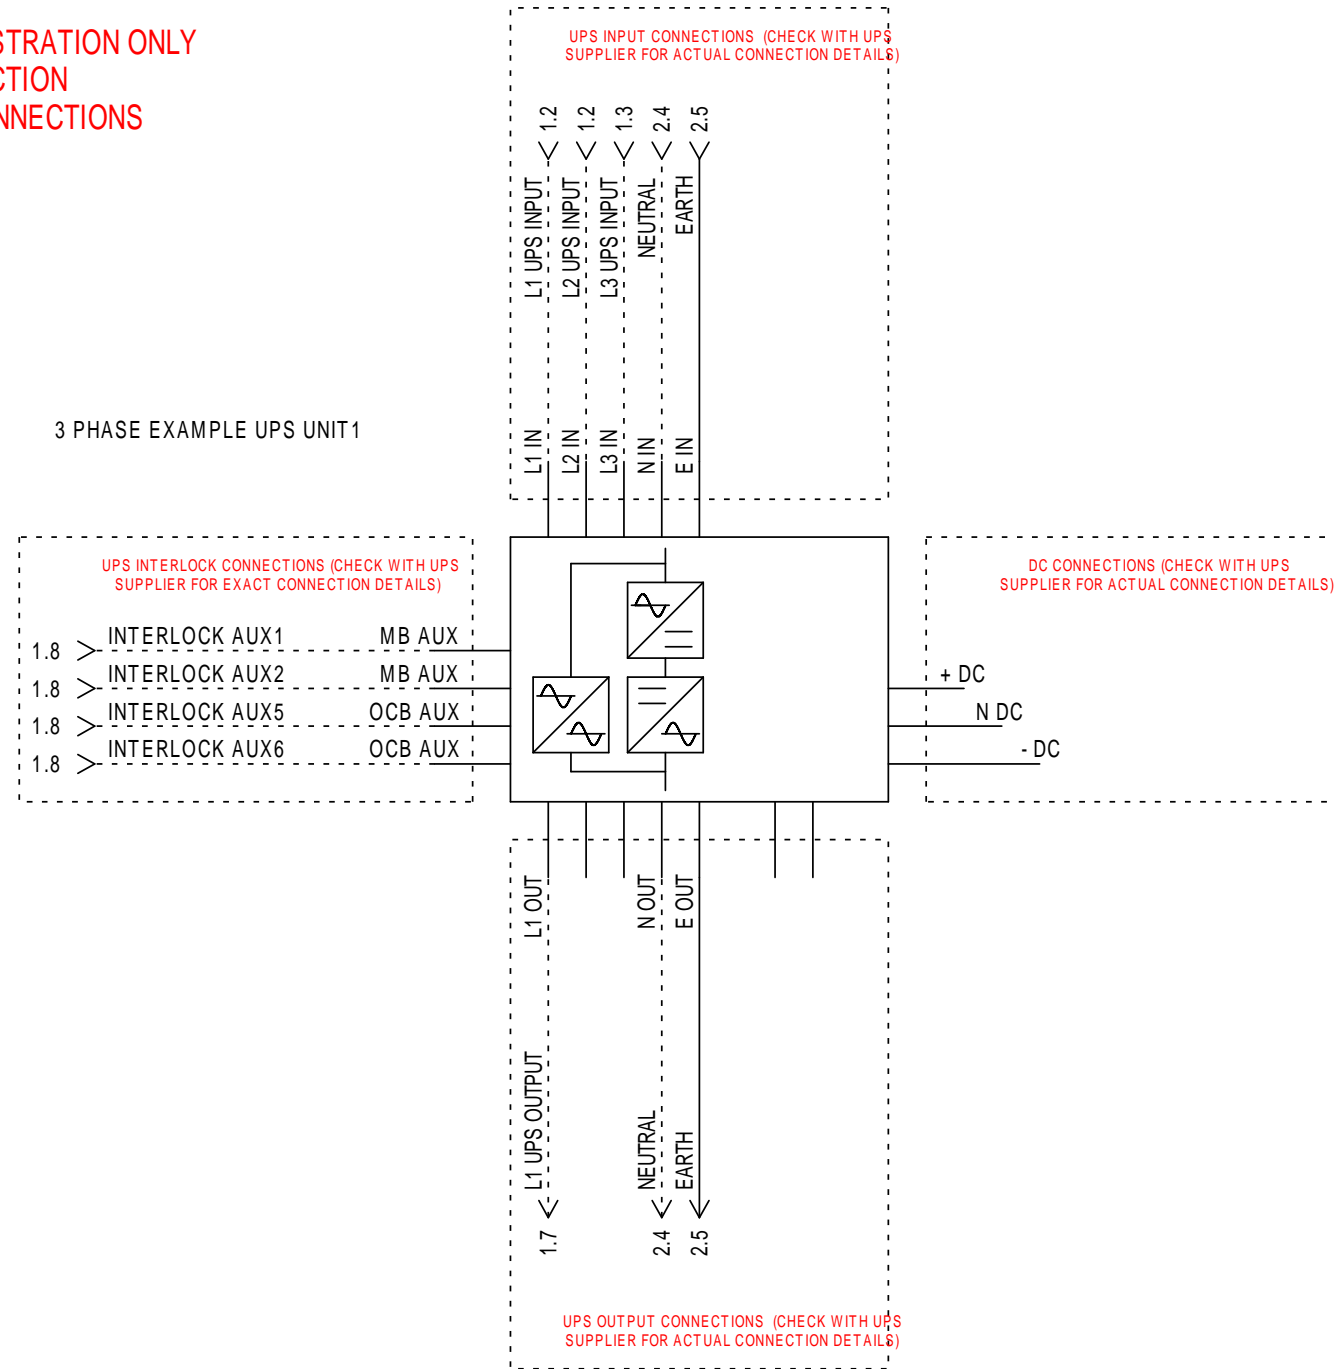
STRATION ONLY
CTION
NNECTIONS

UPS INPUT CONNECTIONS (CHECK WITH UPS SUPPLIER FOR ACTUAL CONNECTION DETAILS)

1.2 1.2 1.3 2.4 2.5

L1 UPS INPUT
L2 UPS INPUT
L3 UPS INPUT
NEUTRAL
EARTH

3 PHASE EXAMPLE UPS UNIT1

L1 IN
L2 IN
L3 IN
N IN
E IN

UPS INTERLOCK CONNECTIONS (CHECK WITH UPS SUPPLIER FOR EXACT CONNECTION DETAILS)

1.8 INTERLOCK AUX1 MB AUX
1.8 INTERLOCK AUX2 MB AUX
1.8 INTERLOCK AUX5 OCB AUX
1.8 INTERLOCK AUX6 OCB AUX

DC CONNECTIONS (CHECK WITH UPS SUPPLIER FOR ACTUAL CONNECTION DETAILS)

+ DC
N DC
- DC

L1 OUT
N OUT
E OUT

L1 UPS OUTPUT
NEUTRAL
EARTH

1.7 2.4 2.5

UPS OUTPUT CONNECTIONS (CHECK WITH UPS SUPPLIER FOR ACTUAL CONNECTION DETAILS)